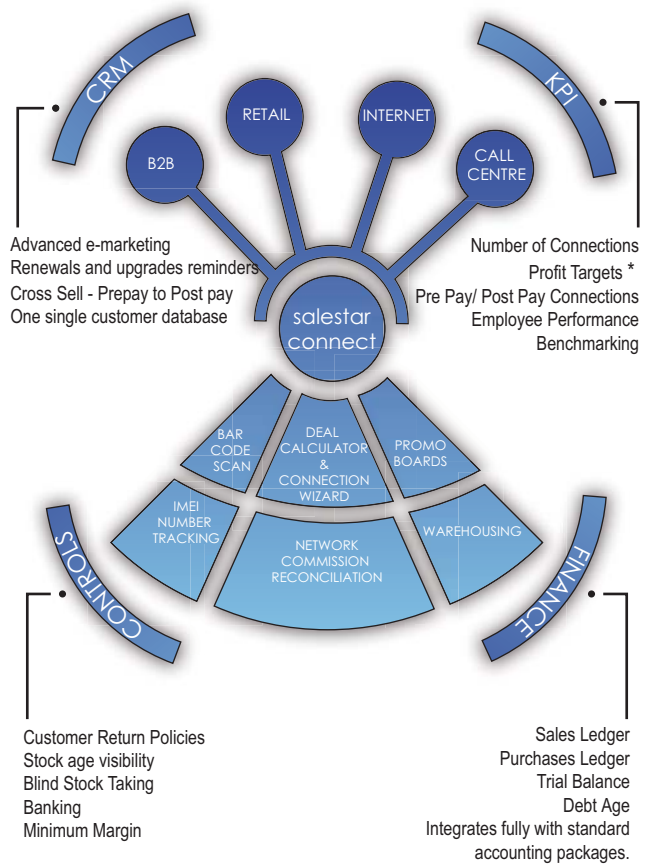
CRM

Advanced e-marketing
Renewals and upgrades reminders
Cross Sell - Prepay to Post pay
One single customer database

B2B

RETAIL

INTERNET

CALL CENTRE

KPI

Number of Connections
Profit Targets *
Pre Pay/ Post Pay Connections
Employee Performance
Benchmarking

salestar connect

BAR CODE SCAN

DEAL CALCULATOR & CONNECTION WIZARD

PROMO BOARDS

IMEI NUMBER TRACKING

NETWORK COMMISSION RECONCILIATION

WAREHOUSING

CONTROLS

Customer Return Policies
Stock age visibility
Blind Stock Taking
Banking
Minimum Margin

FINANCE

Sales Ledger
Purchases Ledger
Trial Balance
Debt Age
Integrates fully with standard accounting packages.